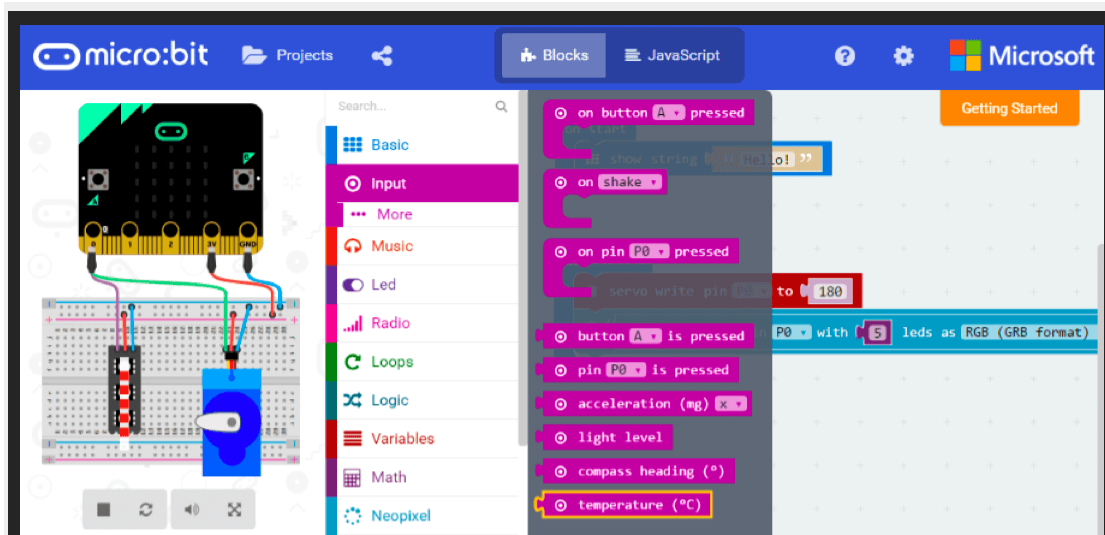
micro:bit Projects

Blocks JavaScript

Microsoft

Getting Started

Search...

Basic
Input
More
Music
Led
Radio
Loops
Logic
Variables
Math
Neopixel

on button A pressed
on start
show string "Hello!"
on shake
on pin P0 pressed
servo write pin P0 to 180
button A is pressed
P0 with 5 leds as RGB (GRB format)
pin P0 is pressed
acceleration (mg) x
light level
compass heading (°)
temperature (°C)

0 1 2 3V GND